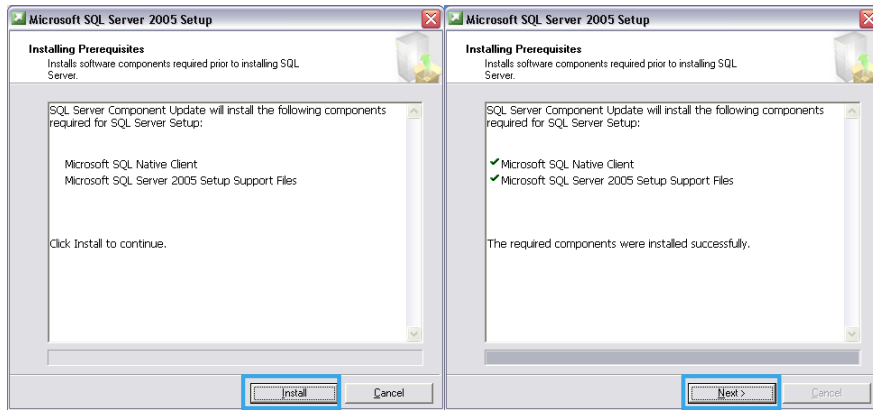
Microsoft SQL Server 2005 Setup

Installing Prerequisites
Installs software components required prior to installing SQL Server.

SQL Server Component Update will install the following components required for SQL Server Setup:

Microsoft SQL Native Client
Microsoft SQL Server 2005 Setup Support Files

Click Install to continue.

Install
Cancel

Microsoft SQL Server 2005 Setup

Installing Prerequisites
Installs software components required prior to installing SQL Server.

SQL Server Component Update will install the following components required for SQL Server Setup:

Microsoft SQL Native Client
Microsoft SQL Server 2005 Setup Support Files

The required components were installed successfully.

Next >
Cancel